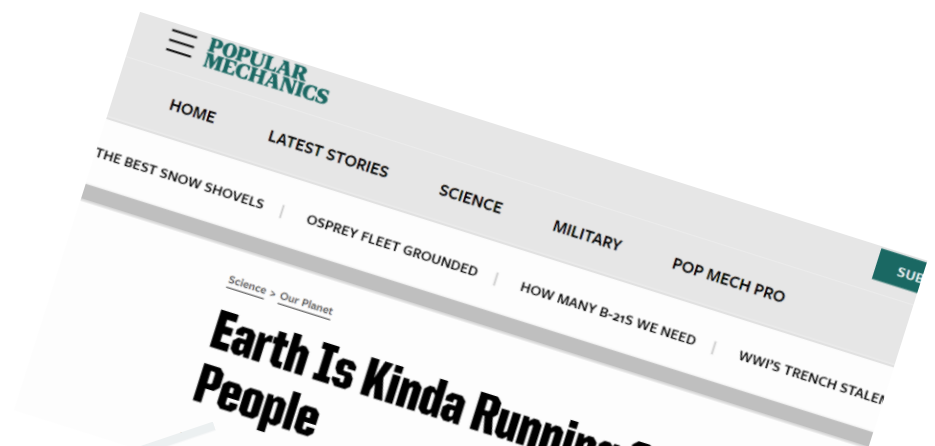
POPULAR MECHANICS

HOME LATEST STORIES SCIENCE MILITARY POP MECH PRO SUB

THE BEST SNOW SHOVELS | OSPREY FLEET GROUNDED | HOW MANY B-21S WE NEED | WWI'S TRENCH STALE

Science > Our Planet

Earth Is Kinda Running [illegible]
People